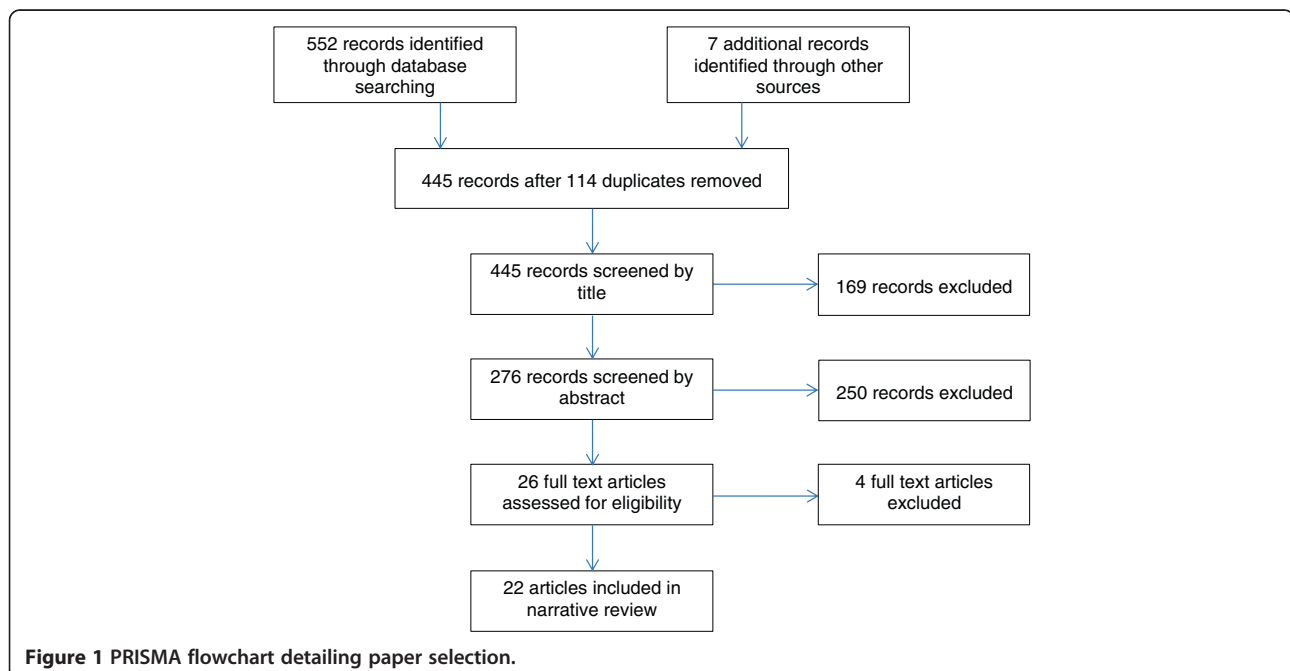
552 records identified through database searching

7 additional records identified through other sources

445 records after 114 duplicates removed

445 records screened by title

169 records excluded

276 records screened by abstract

250 records excluded

26 full text articles assessed for eligibility

4 full text articles excluded

22 articles included in narrative review

**Figure 1 PRISMA flowchart detailing paper selection.**